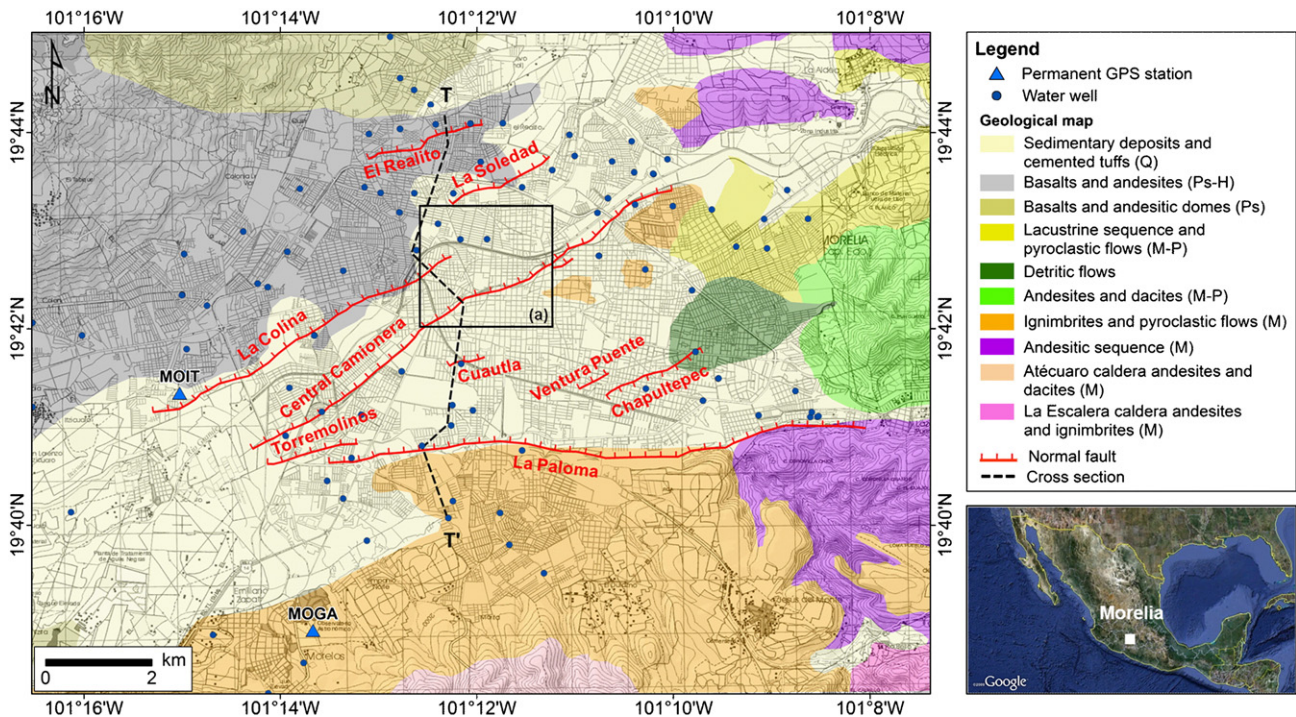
101°16'W 101°14'W 101°12'W 101°10'W 101°8'W

19°44'N
19°42'N
19°40'N

N

T
El Realito
La Soledad
(a)
La Colina
Central Camionera
MOIT
Torremolinos
Cuautla
Ventura Puente
Chapultepec
La Paloma
T'
MOGA
MORELIA

km
0 2

Legend
Permanent GPS station
Water well
Geological map
Sedimentary deposits and cemented tuffs (Q)
Basalts and andesites (Ps-H)
Basalts and andesitic domes (Ps)
Lacustrine sequence and pyroclastic flows (M-P)
Detritic flows
Andesites and dacites (M-P)
Ignimbrites and pyroclastic flows (M)
Andesitic sequence (M)
Atécuaro caldera andesites and dacites (M)
La Escalera caldera andesites and ignimbrites (M)
Normal fault
Cross section

Morelia
Google